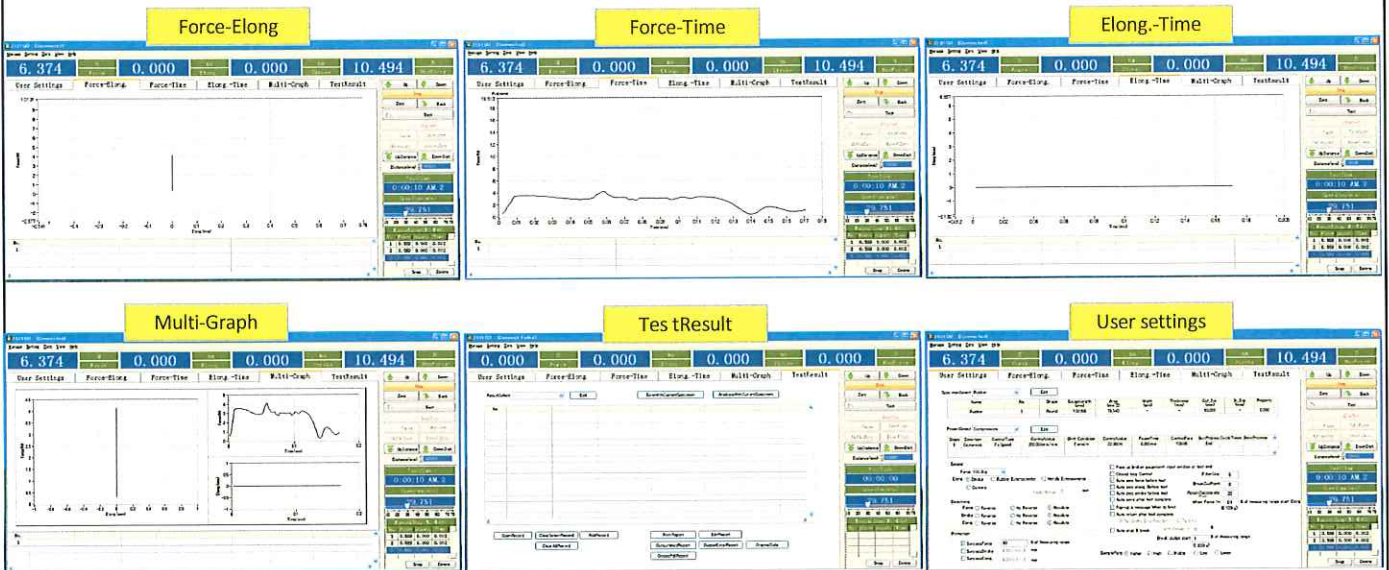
Force-Elong

6.374 0.000 0.000 10.494

User Settings Force-Elong. Force-Time Elong.-Time Multi-Graph TestResult

Up Down Stop Zero Back Test

0:00:10 AM.2

79.751

Stop

Force-Time

6.374 0.000 0.000 10.494

User Settings Force-Elong. Force-Time Elong.-Time Multi-Graph TestResult

Up Down Stop Zero Back Test

0:00:10 AM.2

79.751

Stop

Elong.-Time

6.374 0.000 0.000 10.494

User Settings Force-Elong. Force-Time Elong.-Time Multi-Graph TestResult

Up Down Stop Zero Back Test

0:00:10 AM.2

79.751

Stop

Multi-Graph

6.374 0.000 0.000 10.494

User Settings Force-Elong. Force-Time Elong.-Time Multi-Graph TestResult

Up Down Stop Zero Back Test

0:00:10 AM.2

79.751

Stop

Tes tResult

0.000 0.000 0.000 0.000

User Settings Force-Elong. Force-Time Elong.-Time Multi-Graph TestResult

Edit

Stop

User settings

6.374 0.000 0.000 10.494

User Settings Force-Elong. Force-Time Elong.-Time Multi-Graph TestResult

Edit

Up Down Stop Zero Back Test

0:00:10 AM.2

79.751

Stop